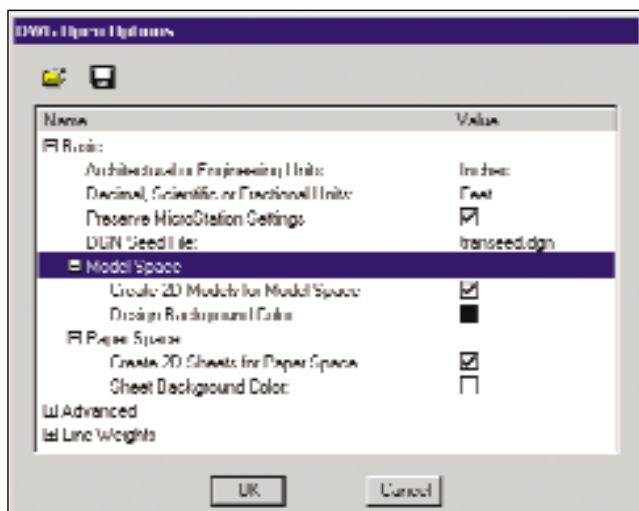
DWG Open Options

| Name | Value |
|---|---|
| ⊟ Basic | |
| Architectural or Engineering Units: | Inches |
| Decimal, Scientific or Fractional Units: | Feet |
| Preserve MicroStation Settings | ☑ |
| DGN Seed File: | transeed.dgn |
| ⊟ Model Space | |
| Create 2D Models for Model Space | ☑ |
| Design Background Color | ■ |
| ⊟ Paper Space | |
| Create 2D Sheets for Paper Space | ☑ |
| Sheet Background Color: | ☐ |
| ⊞ Advanced | |
| ⊞ Line Weights | |

OK Cancel